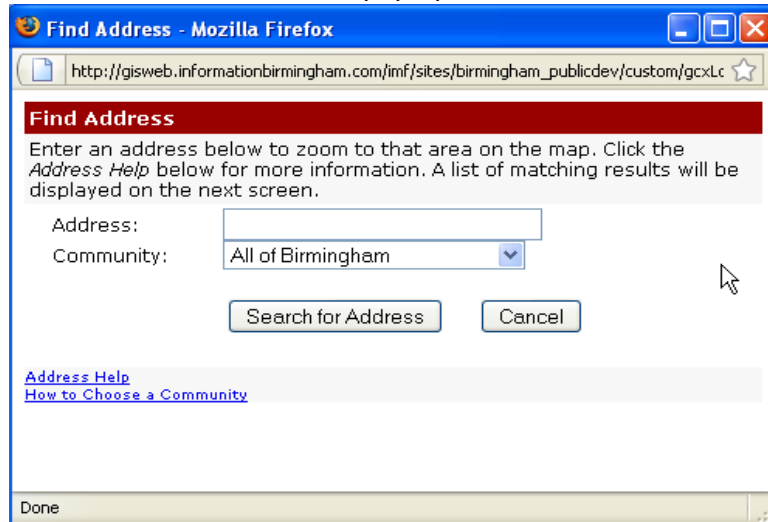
Find Address - Mozilla Firefox

http://gisweb.informationbirmingham.com/imf/sites/birmingham_publicdev/custom/gcxLc

Find Address

Enter an address below to zoom to that area on the map. Click the *Address Help* below for more information. A list of matching results will be displayed on the next screen.

Address:

Community: All of Birmingham

Search for Address Cancel

Address Help
How to Choose a Community

Done